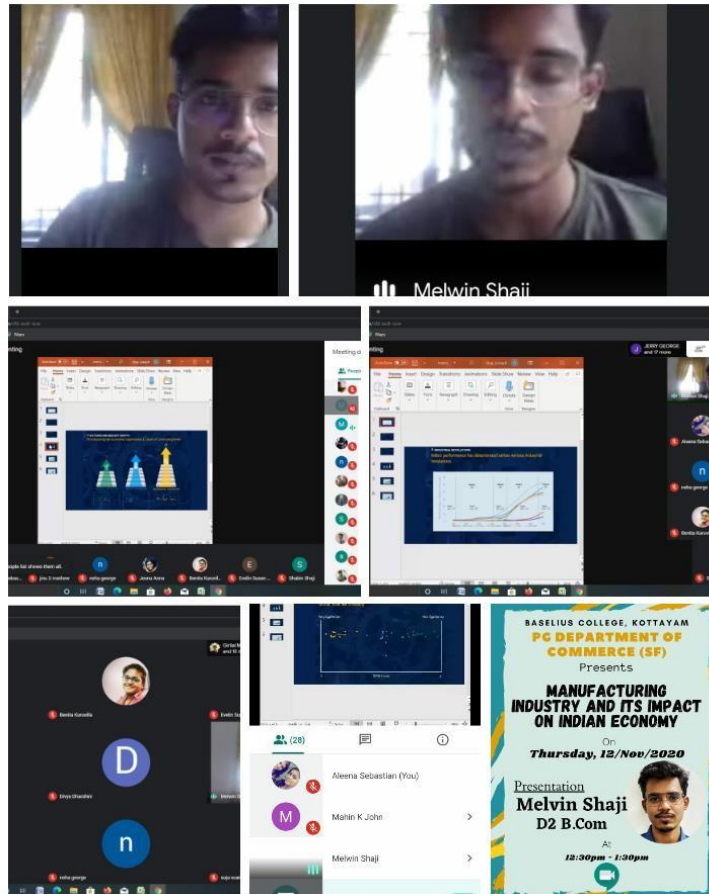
Melwin Shaji

JERRY GEORGE and 17 more

neha george

Bentia Kuruvilla

Divya Dharshini

neha george

(28)

Aleena Sebastian (You)

Mahin K John

Melwin Shaji

BASELIUS COLLEGE, KOTTAYAM
PG DEPARTMENT OF COMMERCE (SF)
Presents
MANUFACTURING INDUSTRY AND ITS IMPACT ON INDIAN ECONOMY
On
Thursday, 12/Nov/2020
Presentation
Melvin Shaji
D2 B.Com
At
12:30pm - 1:30pm